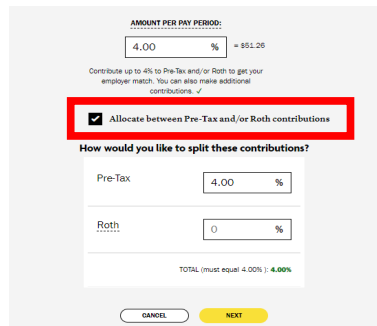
AMOUNT PER PAY PERIOD:

4.00 % = $51.26

Contribute up to 4% to Pre-Tax and/or Roth to get your employer match. You can also make additional contributions. ✓

Allocate between Pre-Tax and/or Roth contributions

How would you like to split these contributions?

Pre-Tax 4.00 %

Roth 0 %

TOTAL (must equal 4.00%): 4.00%

CANCEL

NEXT